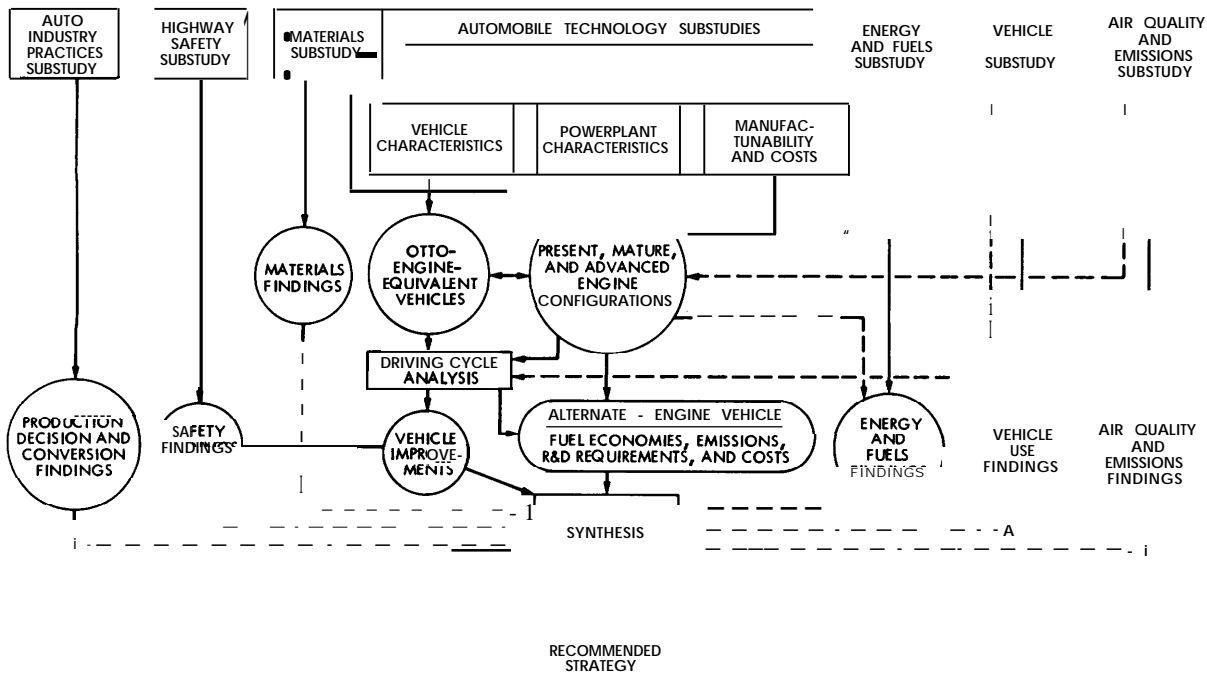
AUTO INDUSTRY PRACTICES SUBSTUDY

HIGHWAY SAFETY SUBSTUDY

MATERIALS SUBSTUDY

AUTOMOBILE TECHNOLOGY SUBSTUDIES

ENERGY AND FUELS SUBSTUDY

VEHICLE SUBSTUDY

AIR QUALITY AND EMISSIONS SUBSTUDY

VEHICLE CHARACTERISTICS

POWERPLANT CHARACTERISTICS

MANUFACTUNABILITY AND COSTS

MATERIALS FINDINGS

OTTO-ENGINE-EQUIVALENT VEHICLES

PRESENT, MATURE, AND ADVANCED ENGINE CONFIGURATIONS

DRIVING CYCLE ANALYSIS

PRODUCTION DECISION AND CONVERSION FINDINGS

SAFETY FINDINGS

VEHICLE IMPROVE-MENTS

ALTERNATE - ENGINE VEHICLE

FUEL ECONOMIES, EMISSIONS, R&D REQUIREMENTS, AND COSTS

ENERGY AND FUELS FINDINGS

VEHICLE USE FINDINGS

AIR QUALITY AND EMISSIONS FINDINGS

SYNTHESIS

RECOMMENDED STRATEGY